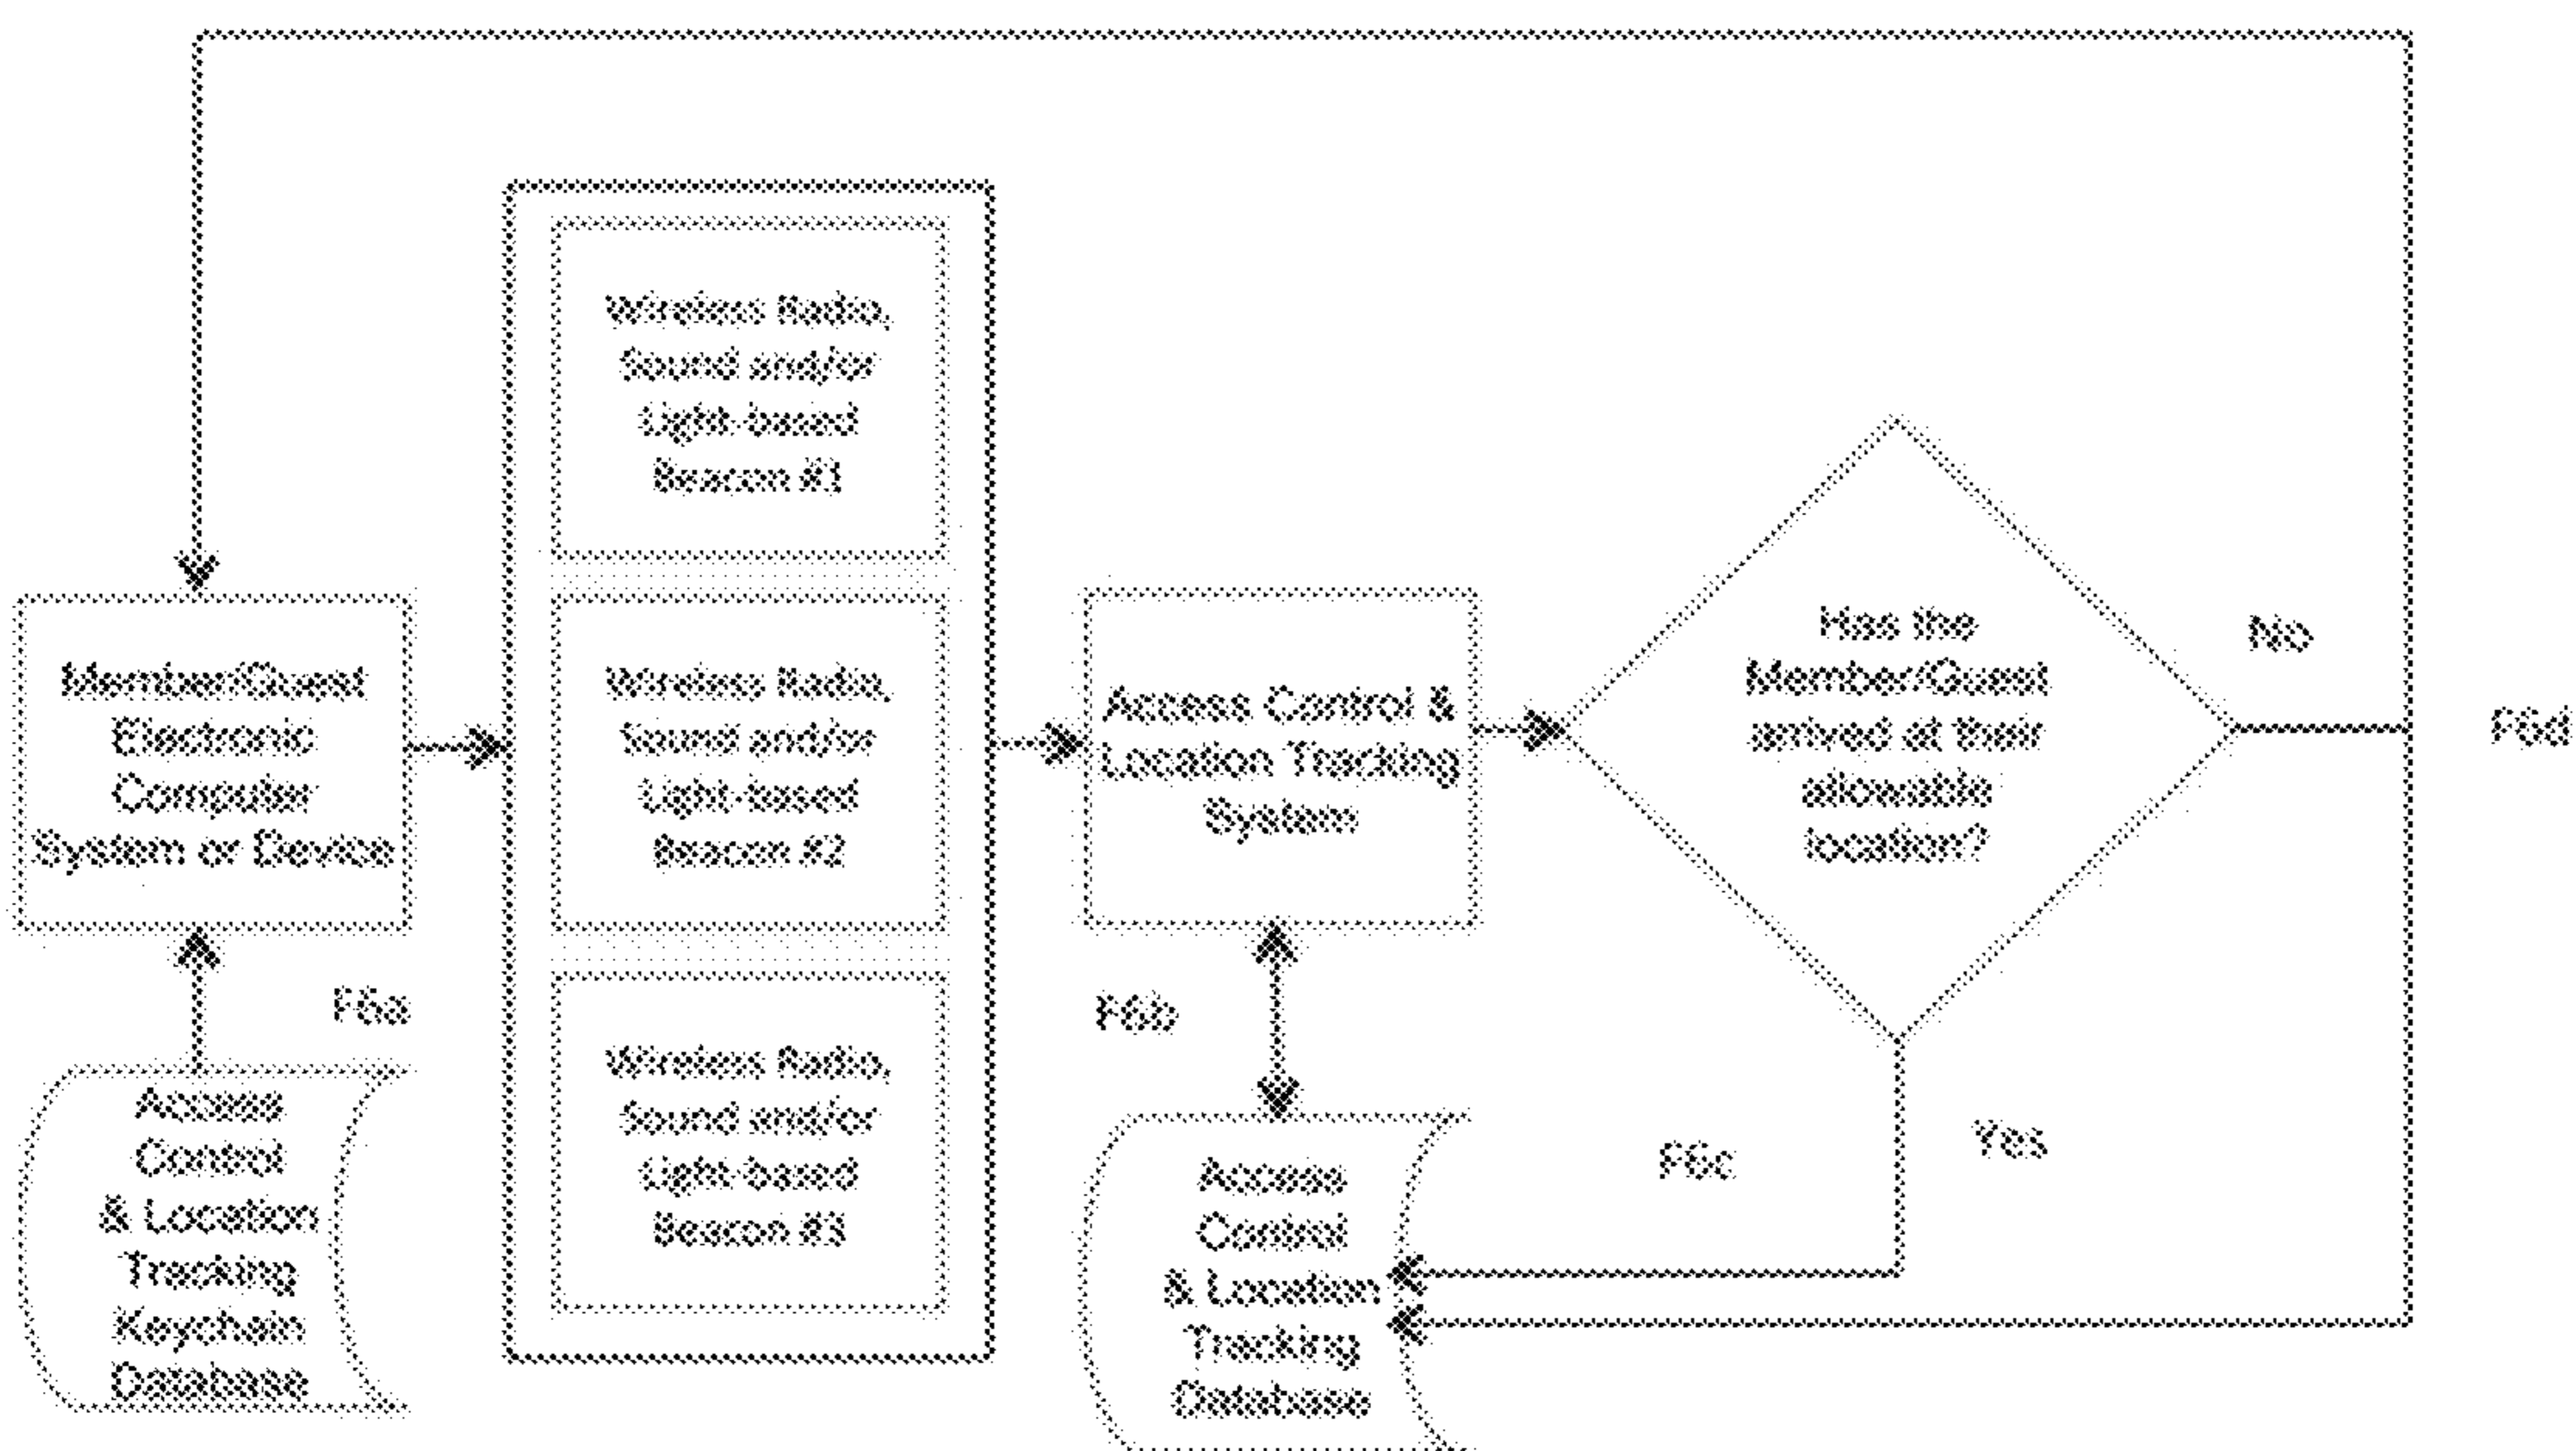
Member/Guest Electronic Computer System or Device

F6a

Access Control & Location Tracking Keychain Database

Wireless Radio, Sound and/or Light-based Beacon #1

Wireless Radio, Sound and/or Light-based Beacon #2

Wireless Radio, Sound and/or Light-based Beacon #3

Access Control & Location Tracking System

F6b

Access Control & Location Tracking Database

Has the Member/Guest arrived at their allowable location?

No

F6d

Yes

F6c